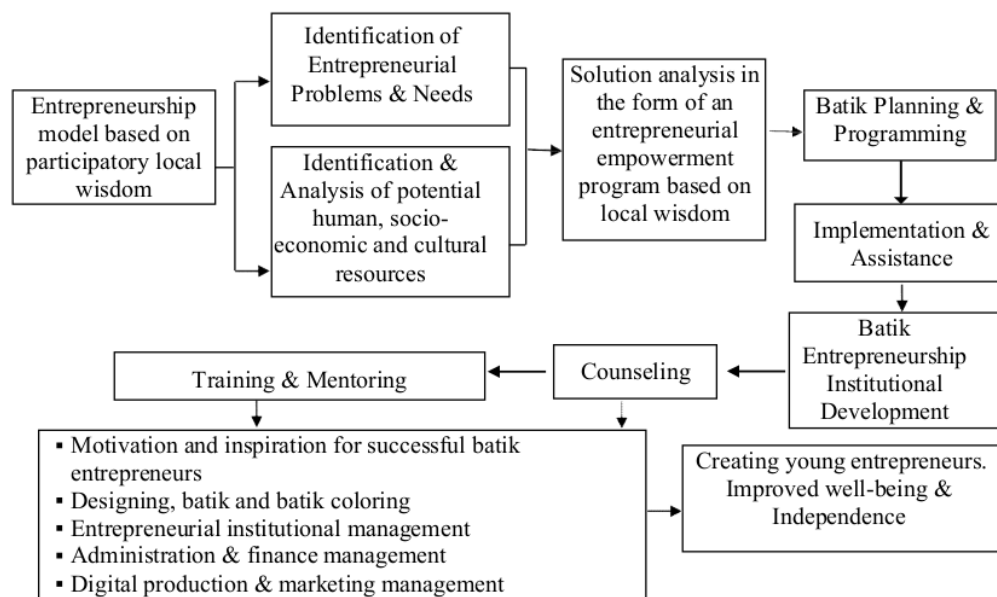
Entrepreneurship model based on participatory local wisdom

Identification of Entrepreneurial Problems & Needs

Identification & Analysis of potential human, socio-economic and cultural resources

Solution analysis in the form of an entrepreneurial empowerment program based on local wisdom

Batik Planning & Programming

Implementation & Assistance

Batik Entrepreneurship Institutional Development

Counseling

Training & Mentoring

▪ Motivation and inspiration for successful batik entrepreneurs
▪ Designing, batik and batik coloring
▪ Entrepreneurial institutional management
▪ Administration & finance management
▪ Digital production & marketing management

Creating young entrepreneurs. Improved well-being & Independence